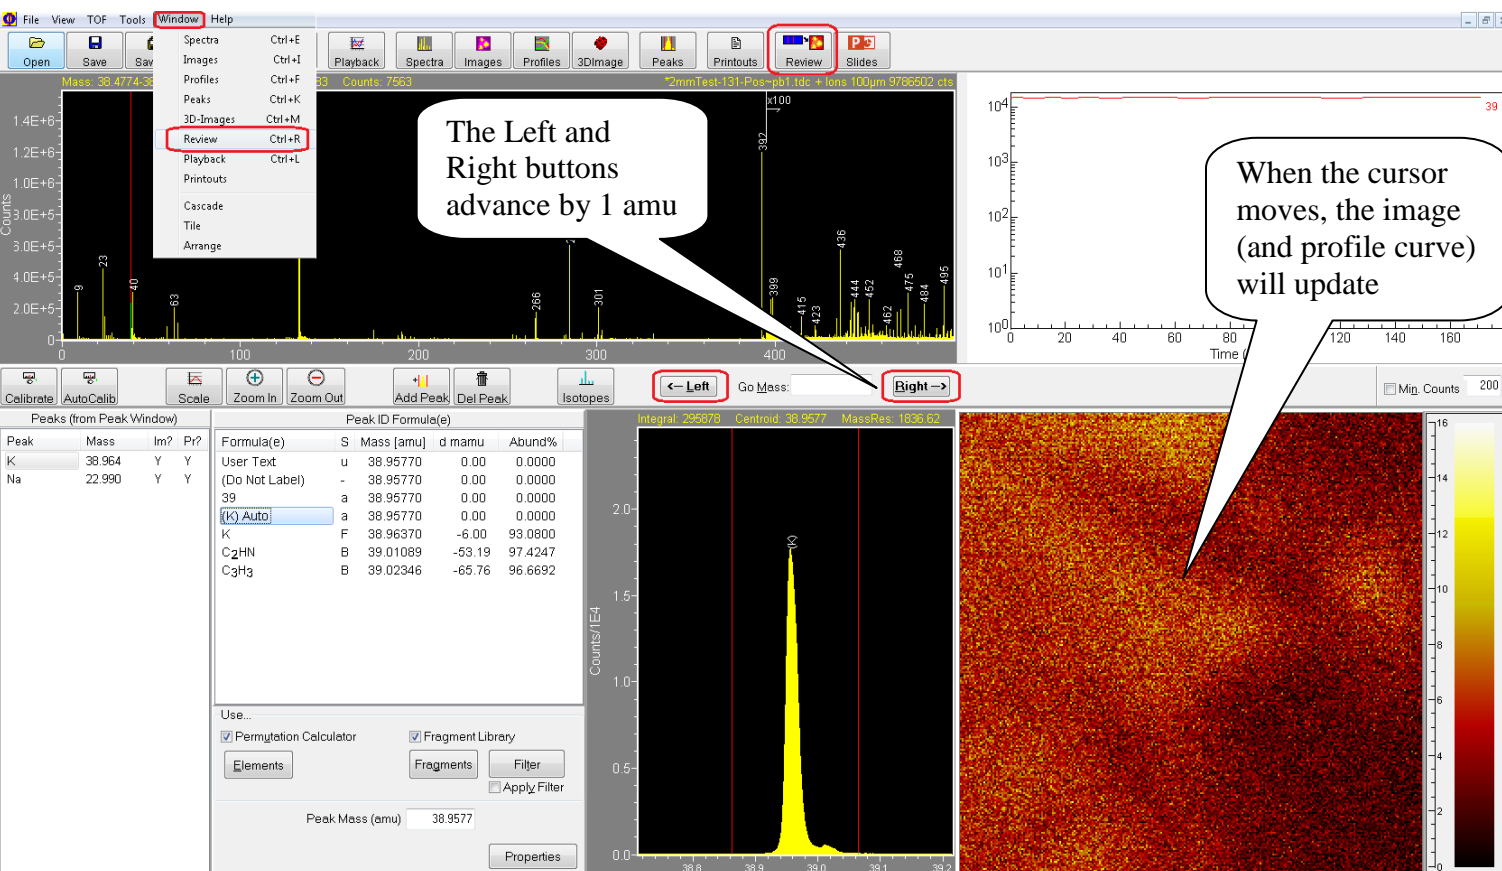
File View TOF Tools Window Help

Open Save Sav Playback Spectra Images Profiles 3DImage Peaks Printouts Review Slides

Spectra Ctrl+E
Images Ctrl+I
Profiles Ctrl+F
Peaks Ctrl+K
3D-Images Ctrl+M
Review Ctrl+R
Playback Ctrl+L
Printouts
Cascade
Tile
Arrange

Mass: 38.4774-38 33 Counts: 7563 *2mmTest-131-Pos~pb1.tdc + Ions 100µm 9786502 cts

1.4E+6
1.2E+6
1.0E+6
8.0E+5
6.0E+5
4.0E+5
2.0E+5
0
Counts

9 23 40 63 266 301 399 415 423 436 444 452 462 468 475 484 495 392 x100

0 100 200 300 400

The Left and Right buttons advance by 1 amu

$10^4$
$10^3$
$10^2$
$10^1$
$10^0$
39
0 20 40 60 80 120 140 160
Time (

When the cursor moves, the image (and profile curve) will update

Calibrate AutoCalib Scale Zoom In Zoom Out Add Peak Del Peak Isotopes <-- Left Go Mass: Right --> Min. Counts 200

Peaks (from Peak Window)
| Peak | Mass | Im? | Pr? |
|---|---|---|---|
| K | 38.964 | Y | Y |
| Na | 22.990 | Y | Y |

Peak ID Formula(e)
| Formula(e) | S | Mass [amu] | d mamu | Abund% |
|---|---|---|---|---|
| User Text | u | 38.95770 | 0.00 | 0.0000 |
| (Do Not Label) | - | 38.95770 | 0.00 | 0.0000 |
| 39 | a | 38.95770 | 0.00 | 0.0000 |
| (K) Auto | a | 38.95770 | 0.00 | 0.0000 |
| K | F | 38.96370 | -6.00 | 93.0800 |
| $C_2HN$ | B | 39.01089 | -53.19 | 97.4247 |
| $C_3H_3$ | B | 39.02346 | -65.76 | 96.6692 |

Use...
Permutation Calculator
Fragment Library
Elements
Fragments
Filter
Apply Filter
Peak Mass (amu) 38.9577
Properties

Integral: 295878 Centroid: 38.9577 MassRes: 1836.62
2.0
1.5
1.0
0.5
0.0
Counts/1E4
(K)
38.8 38.9 39.0 39.1 39.2

16
14
12
10
8
6
4
2
0